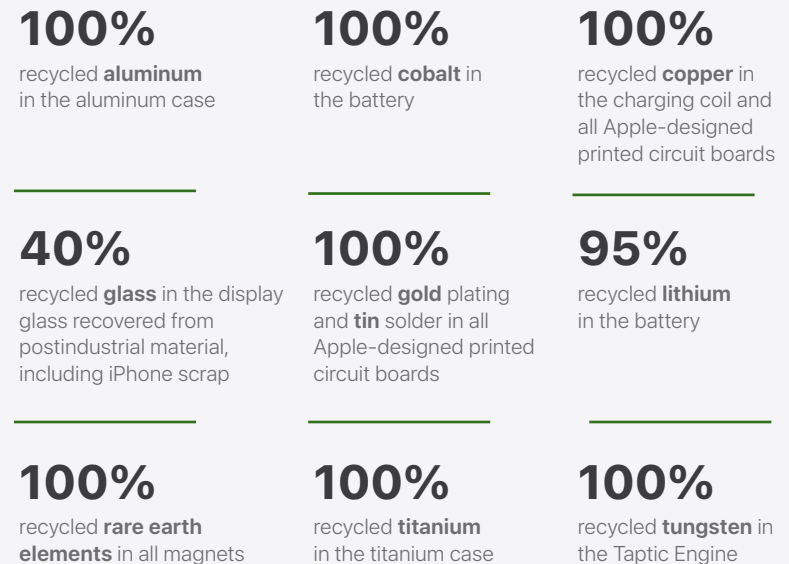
100%

recycled aluminum in the aluminum case

100%

recycled cobalt in the battery

100%

recycled copper in the charging coil and all Apple-designed printed circuit boards

40%

recycled glass in the display glass recovered from postindustrial material, including iPhone scrap

100%

recycled gold plating and tin solder in all Apple-designed printed circuit boards

95%

recycled lithium in the battery

100%

recycled rare earth elements in all magnets

100%

recycled titanium in the titanium case

100%

recycled tungsten in the Taptic Engine